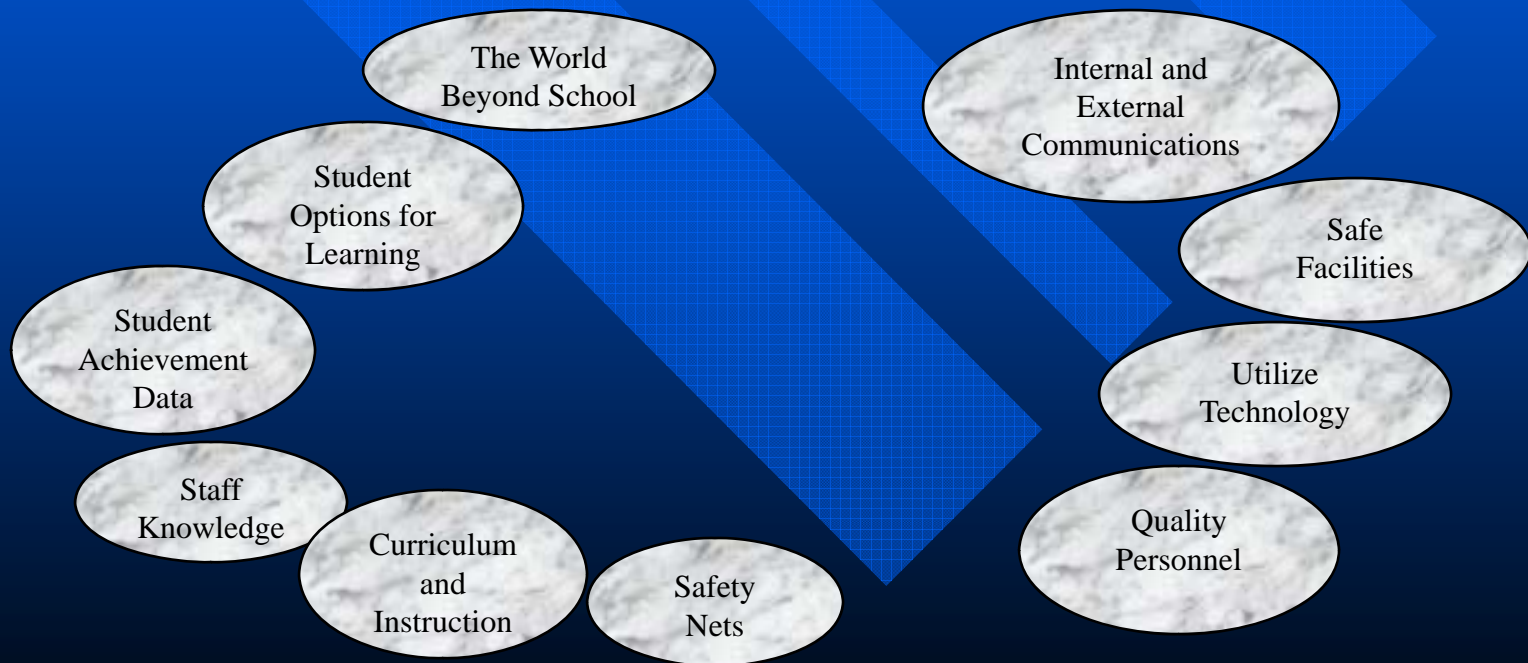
The World Beyond School

Student Options for Learning

Student Achievement Data

Staff Knowledge

Curriculum and Instruction

Safety Nets

Internal and External Communications

Safe Facilities

Utilize Technology

Quality Personnel